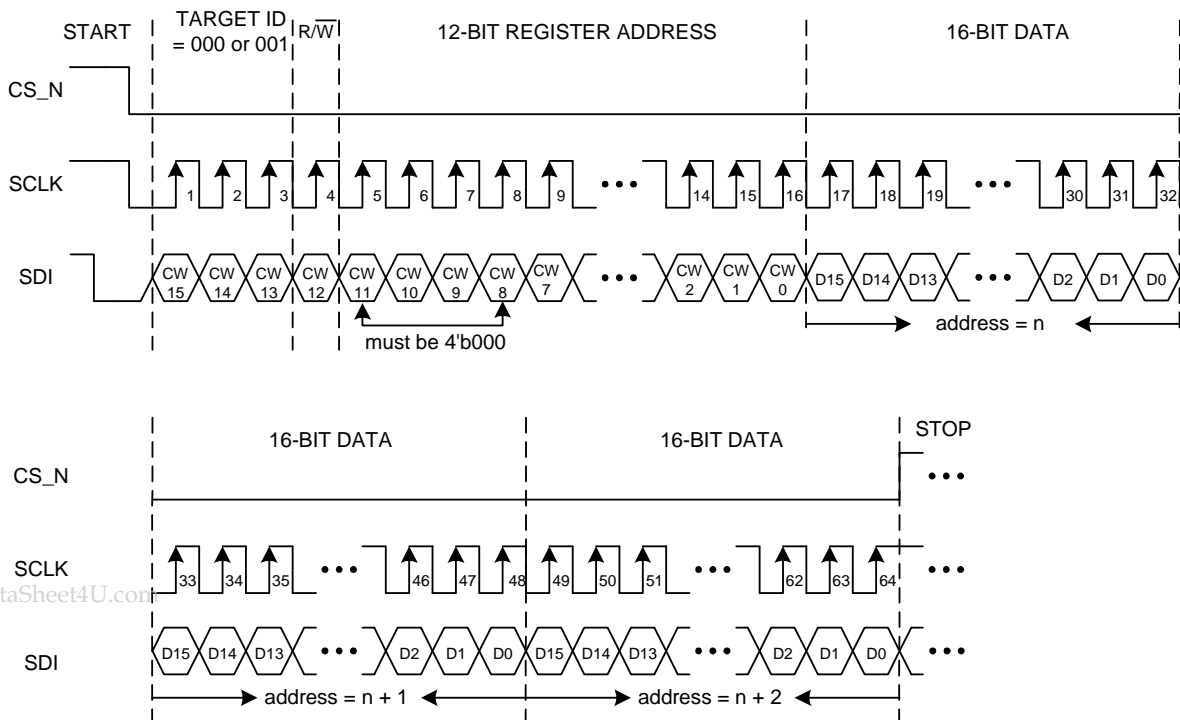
START

TARGET ID = 000 or 001

$R/\overline{W}$

12-BIT REGISTER ADDRESS

16-BIT DATA

CS_N

SCLK

1 2 3 4 5 6 7 8 9 ••• 14 15 16 17 18 19 ••• 30 31 32

SDI

CW 15 CW 14 CW 13 CW 12 CW 11 CW 10 CW 9 CW 8 CW 7 ••• CW 2 CW 1 CW 0 D15 D14 D13 ••• D2 D1 D0

must be 4'b000

address = n

16-BIT DATA

16-BIT DATA

STOP

CS_N

•••

SCLK

33 34 35 ••• 46 47 48 49 50 51 ••• 62 63 64 •••

taSheet4U.com

SDI

D15 D14 D13 ••• D2 D1 D0 D15 D14 D13 ••• D2 D1 D0 •••

address = n + 1

address = n + 2